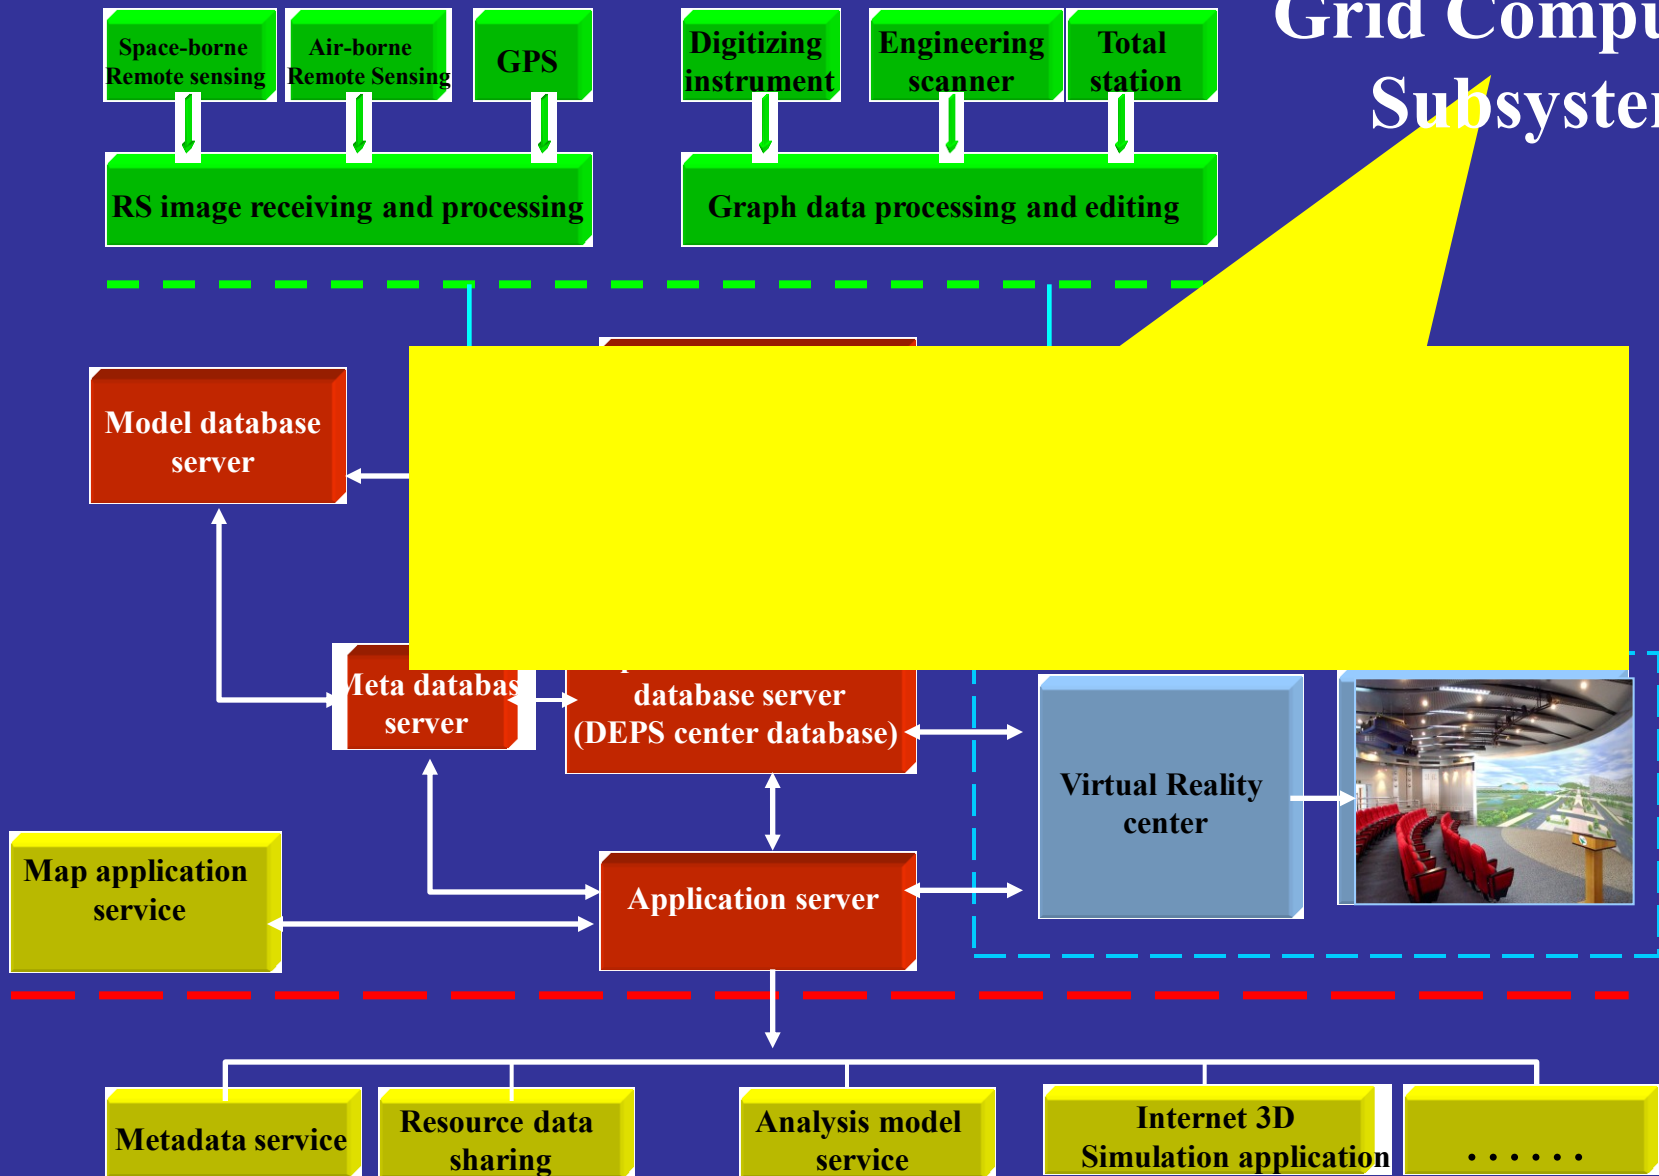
Space-borne Remote sensing

Air-borne Remote Sensing

GPS

Digitizing instrument

Engineering scanner

Total station

Grid Compu

Subsyster

RS image receiving and processing

Graph data processing and editing

Model database server

Meta databas server

database server (DEPS center database)

Virtual Reality center

Map application service

Application server

Metadata service

Resource data sharing

Analysis model service

Internet 3D Simulation application

……